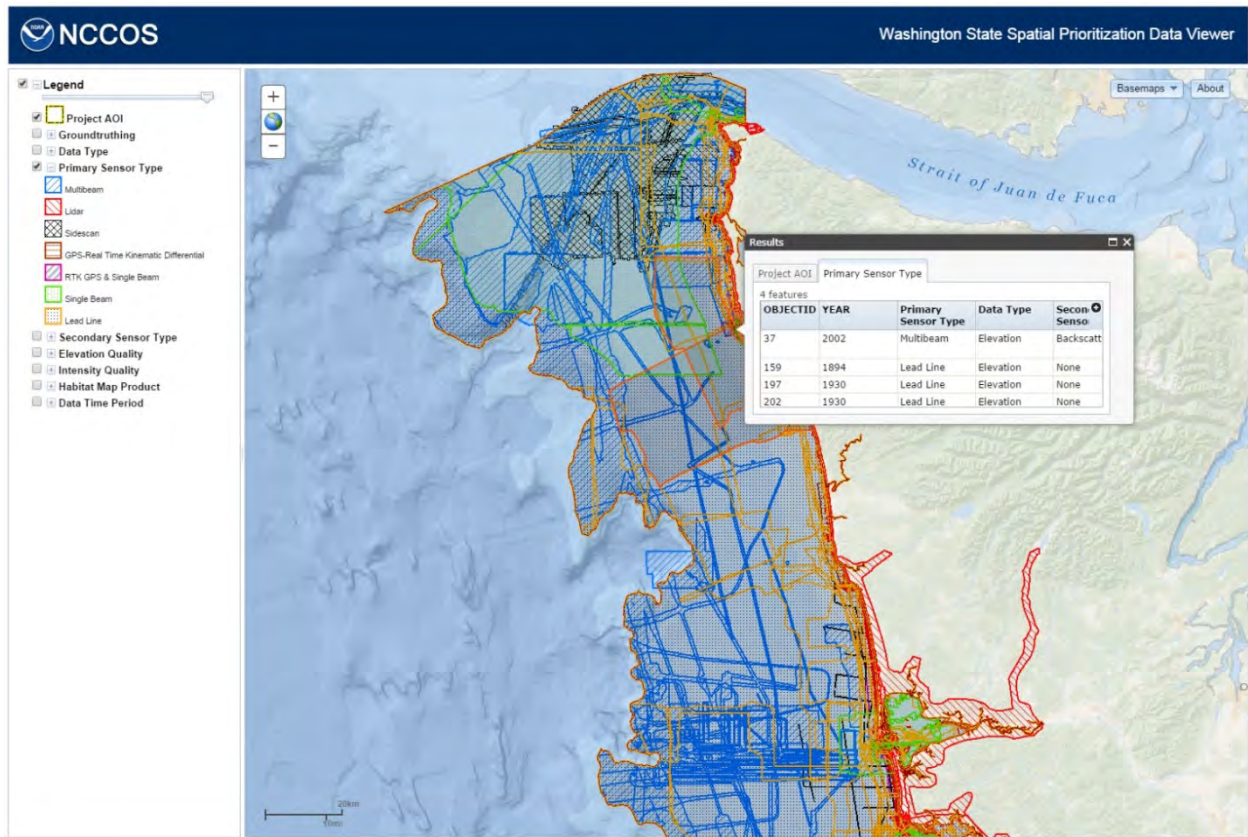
NOAA NCCOS

Washington State Spatial Prioritization Data Viewer

Legend
Project AOI
Groundtruthing
Data Type
Primary Sensor Type
Multibeam
Lidar
Sidescan
GPS-Real Time Kinematic Differential
RTK GPS & Single Beam
Single Beam
Lead Line
Secondary Sensor Type
Elevation Quality
Intensity Quality
Habitat Map Product
Data Time Period

+
−

Basemaps
About

Strait of Juan de Fuca

Results

Project AOI | Primary Sensor Type

4 features

| OBJECTID | YEAR | Primary Sensor Type | Data Type | Secon Senso |
|---|---|---|---|---|
| 37 | 2002 | Multibeam | Elevation | Backscatt |
| 159 | 1894 | Lead Line | Elevation | None |
| 197 | 1930 | Lead Line | Elevation | None |
| 202 | 1930 | Lead Line | Elevation | None |

20km
10mi